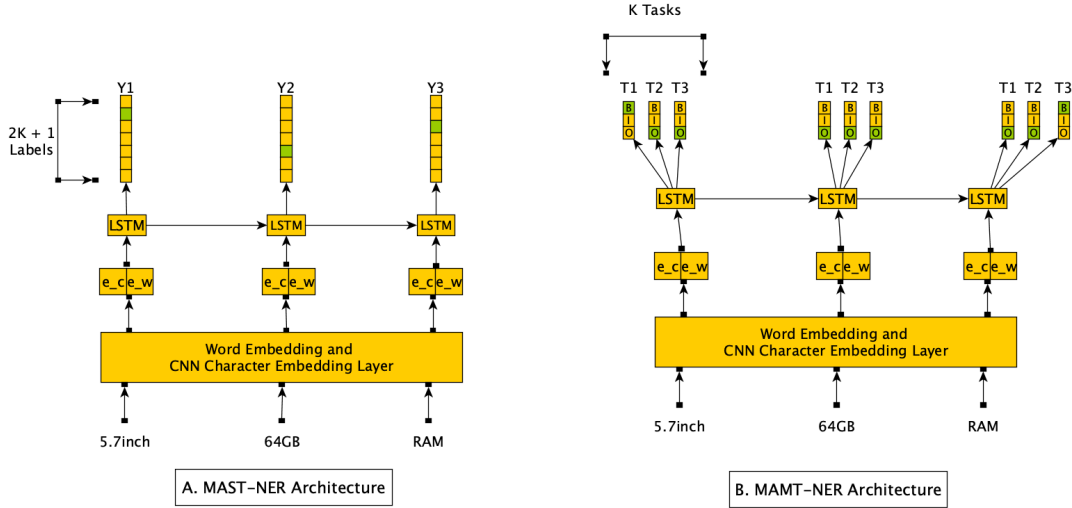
2K + 1 Labels

Y1 Y2 Y3

LSTM LSTM LSTM

e_c e_w e_c e_w e_c e_w

Word Embedding and CNN Character Embedding Layer

5.7inch 64GB RAM

A. MAST-NER Architecture

K Tasks

T1 T2 T3 T1 T2 T3 T1 T2 T3

B I O B I O B I O B I O B I O B I O B I O B I O B I O

LSTM LSTM LSTM

e_c e_w e_c e_w e_c e_w

Word Embedding and CNN Character Embedding Layer

5.7inch 64GB RAM

B. MAMT-NER Architecture